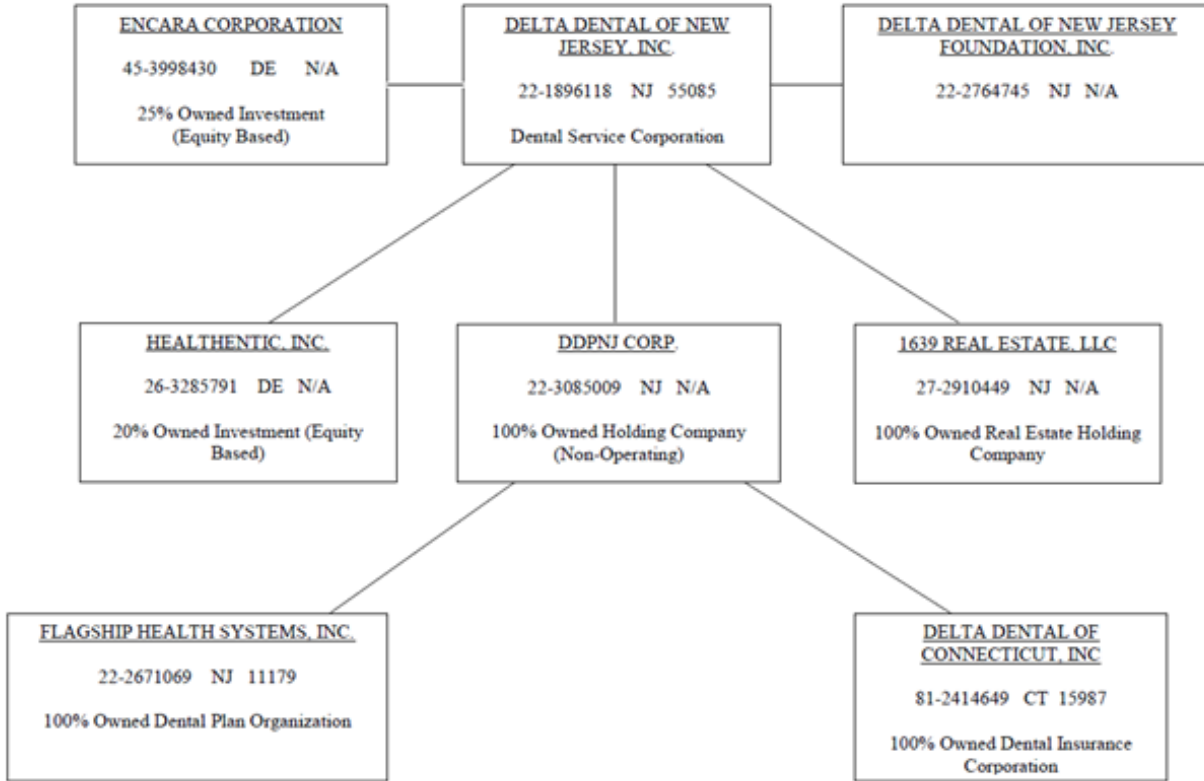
ENCARA CORPORATION

45-3998430 DE N/A

25% Owned Investment (Equity Based)

DELTA DENTAL OF NEW JERSEY, INC.

22-1896118 NJ 55085

Dental Service Corporation

DELTA DENTAL OF NEW JERSEY FOUNDATION, INC.

22-2764745 NJ N/A

HEALTHENTIC, INC.

26-3285791 DE N/A

20% Owned Investment (Equity Based)

DDPNJ CORP.

22-3085009 NJ N/A

100% Owned Holding Company (Non-Operating)

1639 REAL ESTATE, LLC

27-2910449 NJ N/A

100% Owned Real Estate Holding Company

FLAGSHIP HEALTH SYSTEMS, INC.

22-2671069 NJ 11179

100% Owned Dental Plan Organization

DELTA DENTAL OF CONNECTICUT, INC

81-2414649 CT 15987

100% Owned Dental Insurance Corporation